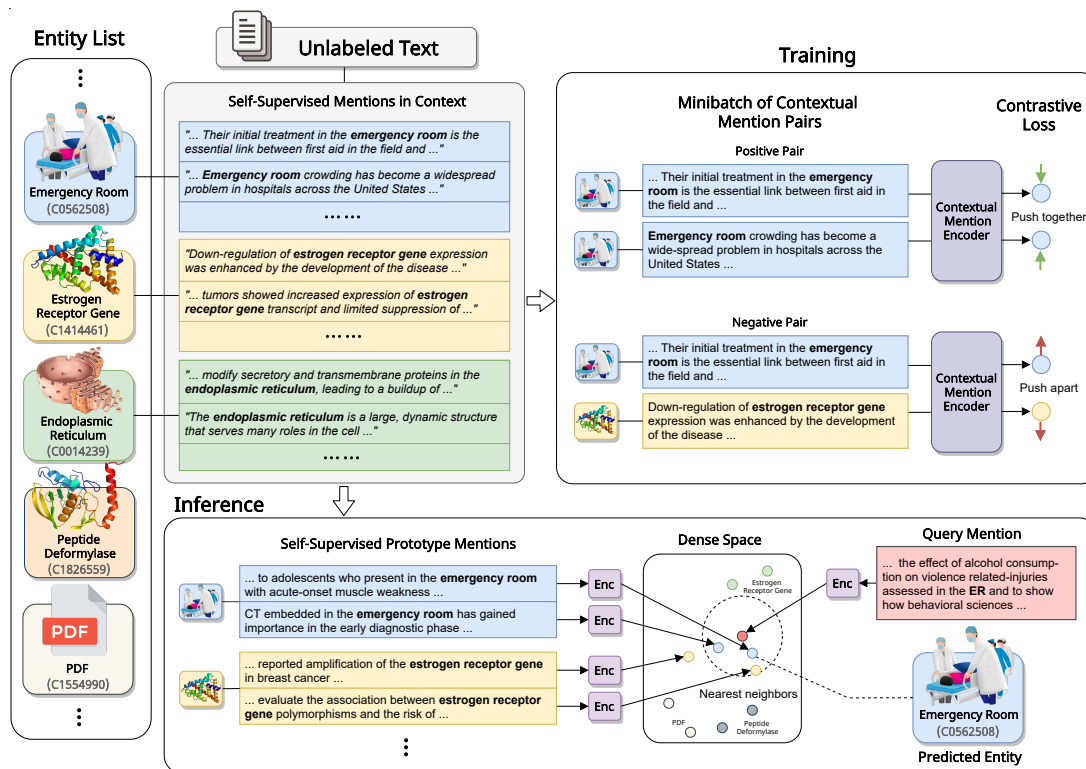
Entity List

⋮

Emergency Room
(C0562508)

Estrogen Receptor Gene
(C1414461)

Endoplasmic Reticulum
(C0014239)

Peptide Deformylase
(C1826559)

PDF

PDF
(C1554990)

⋮

Unlabeled Text

Self-Supervised Mentions in Context

"... Their initial treatment in the **emergency room** is the essential link between first aid in the field and ..."

"... **Emergency room** crowding has become a widespread problem in hospitals across the United States ..."

......

"Down-regulation of **estrogen receptor gene** expression was enhanced by the development of the disease ..."

"... tumors showed increased expression of **estrogen receptor gene** transcript and limited suppression of ..."

......

"... modify secretory and transmembrane proteins in the **endoplasmic reticulum**, leading to a buildup of ..."

"The **endoplasmic reticulum** is a large, dynamic structure that serves many roles in the cell ..."

......

Training

Minibatch of Contextual Mention Pairs

Contrastive Loss

Positive Pair

... Their initial treatment in the **emergency room** is the essential link between first aid in the field and ...

**Emergency room** crowding has become a wide-spread problem in hospitals across the United States ...

Contextual Mention Encoder

Push together

Negative Pair

... Their initial treatment in the **emergency room** is the essential link between first aid in the field and ...

Down-regulation of **estrogen receptor gene** expression was enhanced by the development of the disease ...

Contextual Mention Encoder

Push apart

Inference

Self-Supervised Prototype Mentions

... to adolescents who present in the **emergency room** with acute-onset muscle weakness ...

CT embedded in the **emergency room** has gained importance in the early diagnostic phase ...

... reported amplification of the **estrogen receptor gene** in breast cancer ...

... evaluate the association between **estrogen receptor gene** polymorphisms and the risk of ...

⋮

Enc

Enc

Enc

Enc

Dense Space

Estrogen Receptor Gene

Nearest neighbors

PDF

Peptide Deformylase

Query Mention

... the effect of alcohol consumption on violence related-injuries assessed in the **ER** and to show how behavioral sciences ...

Enc

Emergency Room
(C0562508)

Predicted Entity